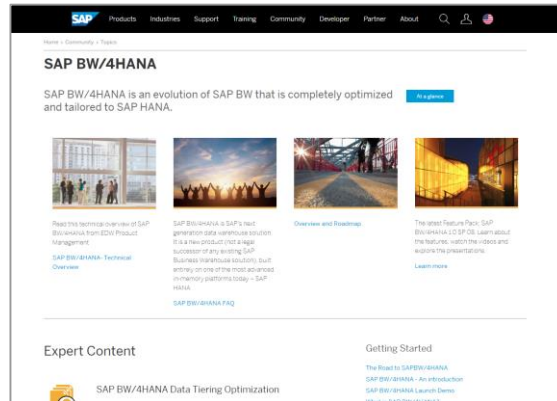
SAP Products Industries Support Training Community Developer Partner About

Home › Community › Topics

SAP BW/4HANA

SAP BW/4HANA is an evolution of SAP BW that is completely optimized and tailored to SAP HANA.

At a glance

Read this technical overview of SAP BW/4HANA from EDW Product Management

SAP BW/4HANA - Technical Overview

SAP BW/4HANA is SAP's next generation data warehouse solution. It is a new product (not a legal successor of any existing SAP Business Warehouse solution), built entirely on one of the most advanced in-memory platforms today – SAP HANA.

SAP BW/4HANA FAQ

Overview and Roadmap

The latest Feature Pack: SAP BW/4HANA 1.0 SP 08. Learn about the features, watch the videos and explore the presentations.

Learn more

Expert Content

SAP BW/4HANA Data Tiering Optimization

Getting Started

The Road to SAPBW/4HANA

SAP BW/4HANA - An introduction

SAP BW/4HANA Launch Demo

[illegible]